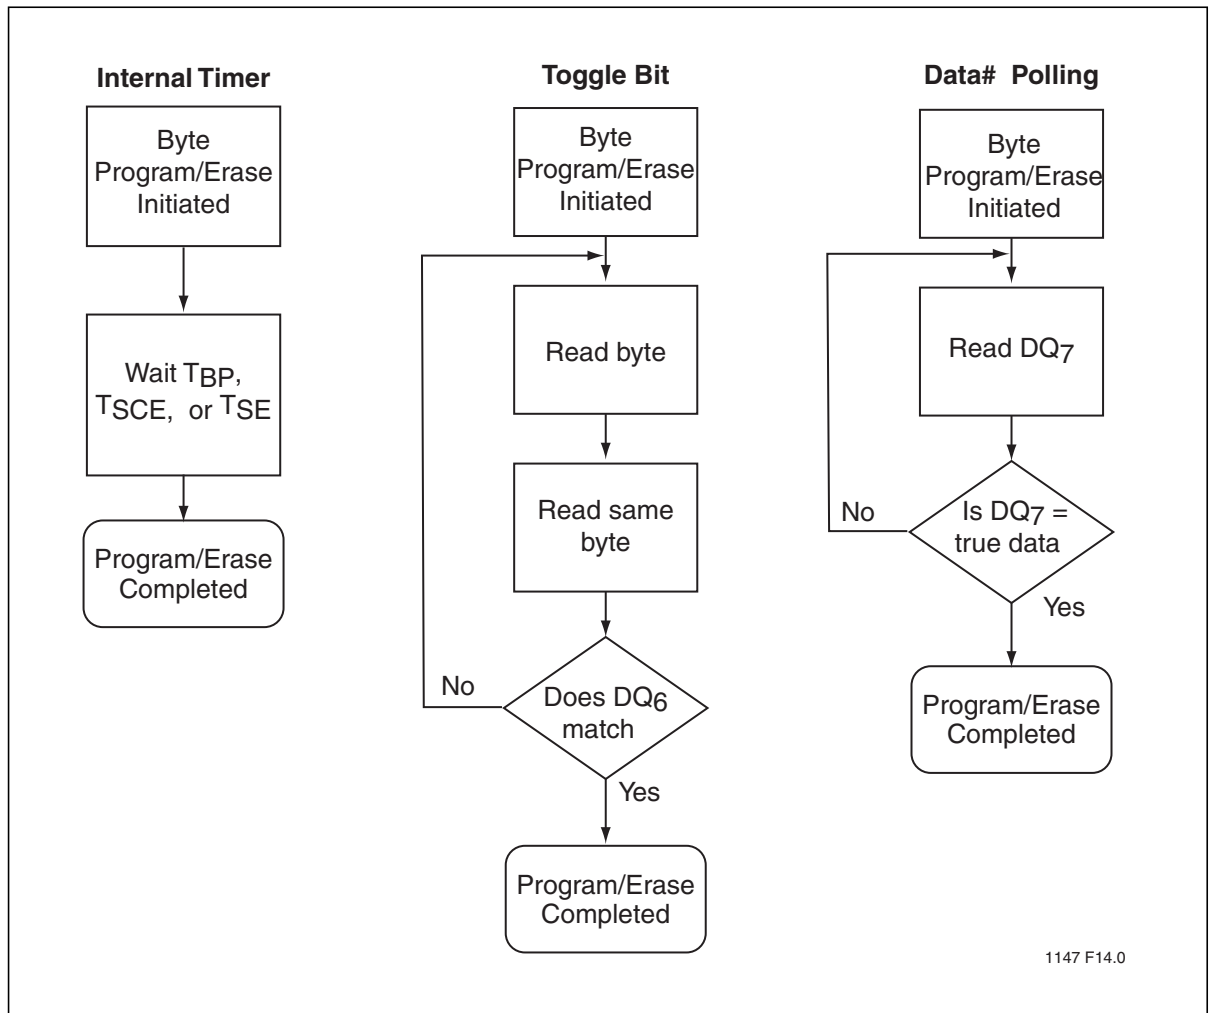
Internal Timer

Byte Program/Erase Initiated

Wait $T_{BP}$, $T_{SCE}$, or $T_{SE}$

Program/Erase Completed

Toggle Bit

Byte Program/Erase Initiated

Read byte

Read same byte

No

Does $DQ_6$ match

Yes

Program/Erase Completed

Data# Polling

Byte Program/Erase Initiated

Read $DQ_7$

No

Is $DQ_7$ = true data

Yes

Program/Erase Completed

1147 F14.0